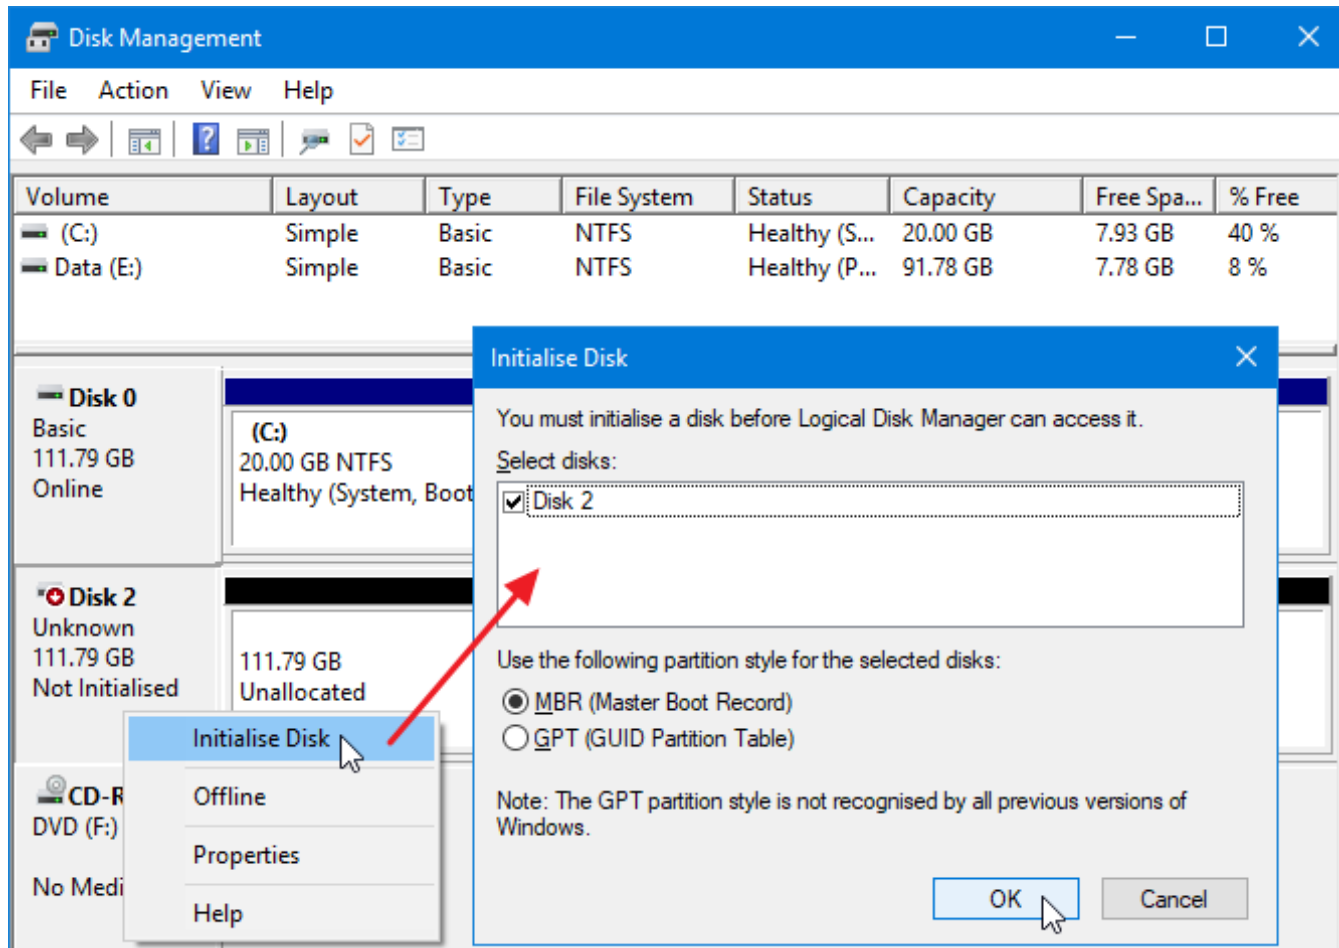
Disk Management

File Action View Help

| Volume | Layout | Type | File System | Status | Capacity | Free Spa... | % Free |
|---|---|---|---|---|---|---|---|
| (C:) | Simple | Basic | NTFS | Healthy (S... | 20.00 GB | 7.93 GB | 40 % |
| Data (E:) | Simple | Basic | NTFS | Healthy (P... | 91.78 GB | 7.78 GB | 8 % |

Disk 0
Basic
111.79 GB
Online

(C:)
20.00 GB NTFS
Healthy (System, Boot

Disk 2
Unknown
111.79 GB
Not Initialised

111.79 GB
Unallocated

CD-R
DVD (F:)

No Medi

Initialise Disk
Offline
Properties
Help

Initialise Disk

You must initialise a disk before Logical Disk Manager can access it.

Select disks:

Disk 2

Use the following partition style for the selected disks:

MBR (Master Boot Record)
GPT (GUID Partition Table)

Note: The GPT partition style is not recognised by all previous versions of Windows.

OK
Cancel